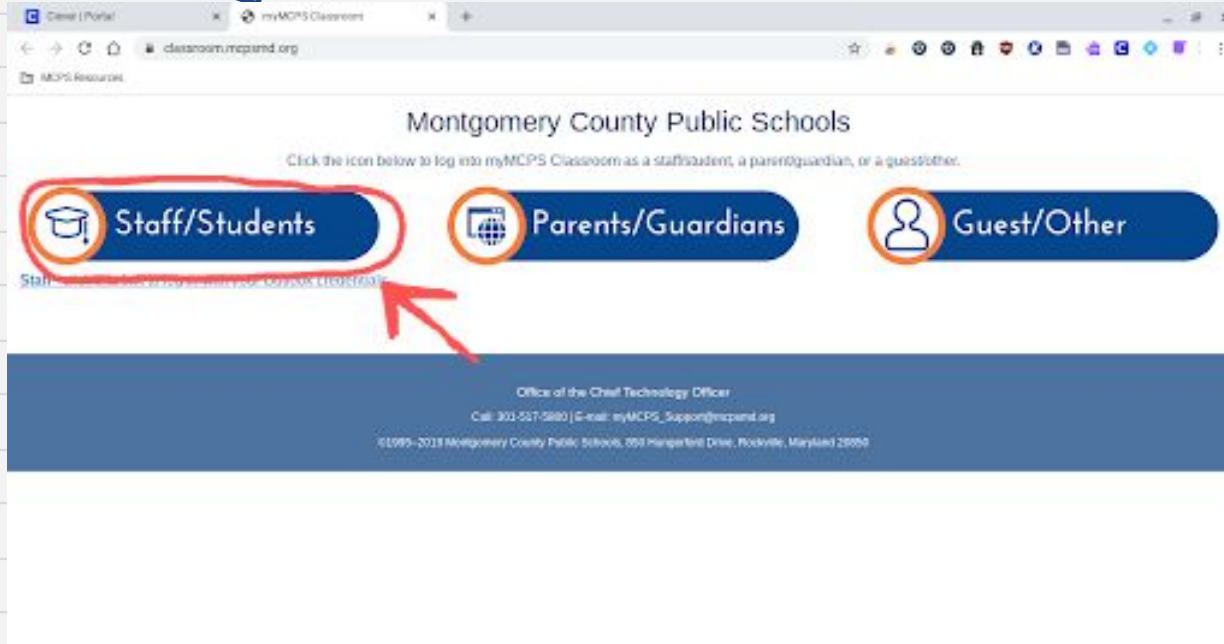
Clever | Portal
myMCPS Classroom
classroom.mcpsmd.org
MCPS Resources

Montgomery County Public Schools

Click the icon below to log into myMCPS Classroom as a staff/student, a parent/guardian, or a guest/other.

Staff/Students

Parents/Guardians

Guest/Other

Staff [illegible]

Office of the Chief Technology Officer

Call: 301-517-5800 | E-mail: myMCPS_Support@mcpsmd.org

©1995–2019 Montgomery County Public Schools, 850 Hungerford Drive, Rockville, Maryland 20850